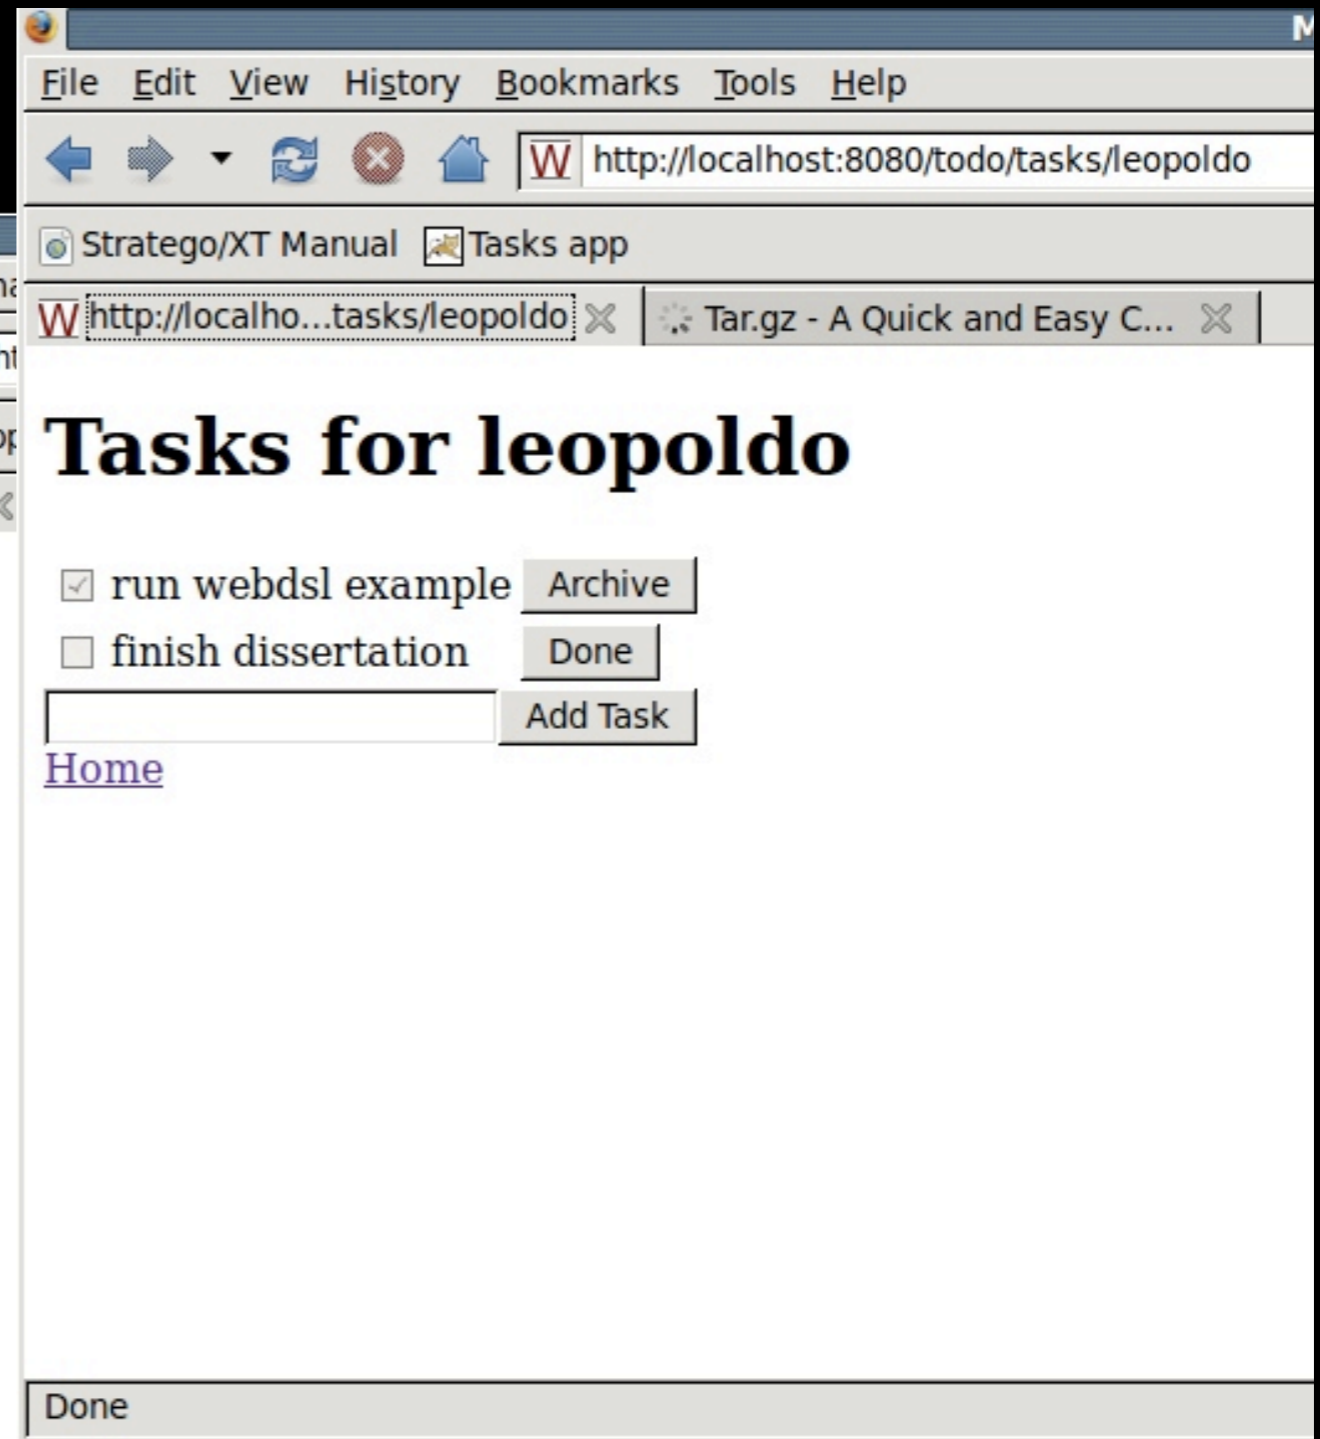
File Edit View History Bookmarks Tools Help

W http://localhost:8080/todo/tasks/leopoldo

Stratego/XT Manual Tasks app

W http://localho...tasks/leopoldo Tar.gz - A Quick and Easy C...

# Tasks for leopoldo

run webdsl example Archive

finish dissertation Done

Add Task

Home

Done